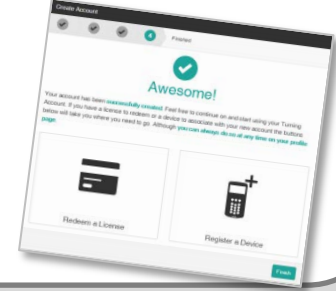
Create Account

4 Finish

Awesome!

Your account has been successfully created. Feel free to continue on and start using your Turning Account. If you have a license to redeem or a device to associate with your new account the buttons below will take you where you need to go. Although you can always do so at any time on your profile page.

Redeem a License

Register a Device

Finish